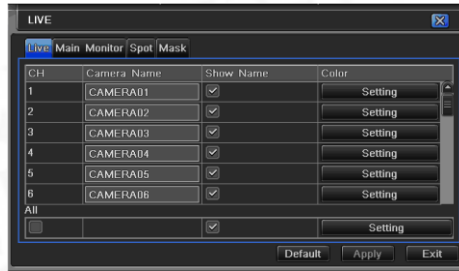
LIVE

Live Main Monitor Spot Mask

| CH | Camera Name | Show Name | Color |
|---|---|---|---|
| 1 | CAMERA01 | ☑ | Setting |
| 2 | CAMERA02 | ☑ | Setting |
| 3 | CAMERA03 | ☑ | Setting |
| 4 | CAMERA04 | ☑ | Setting |
| 5 | CAMERA05 | ☑ | Setting |
| 6 | CAMERA06 | ☑ | Setting |

All

| ☐ | | ☑ | Setting |
|---|---|---|---|

Default Apply Exit